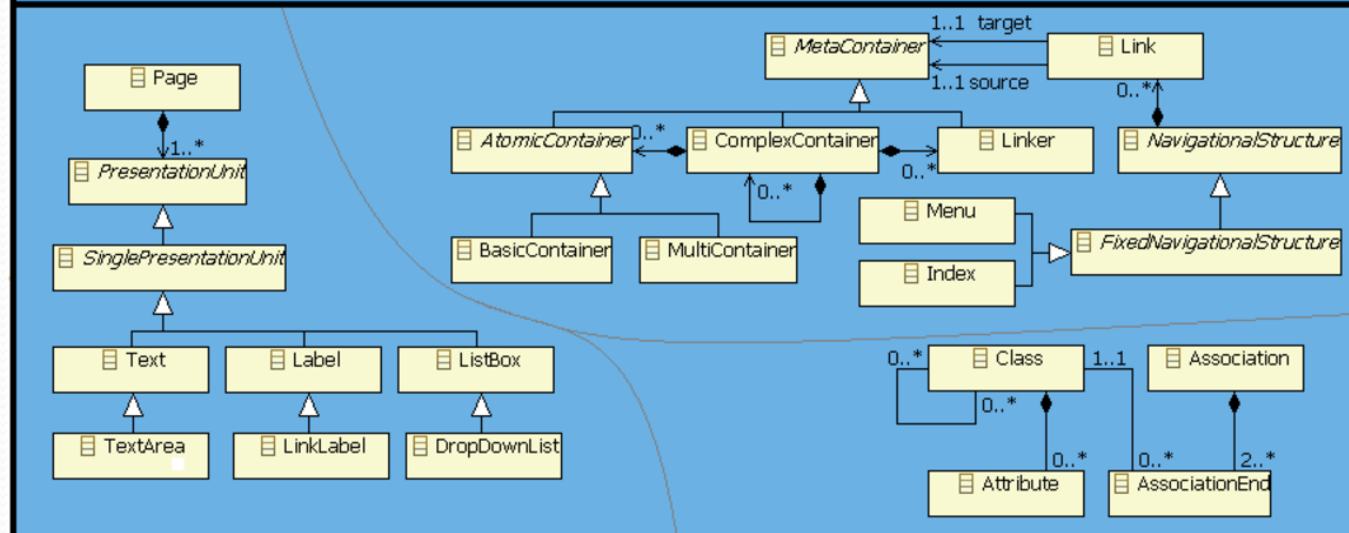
Page

1..*

PresentationUnit

SinglePresentationUnit

Text

Label

ListBox

TextArea

LinkLabel

DropDownList

1..1 target

MetaContainer

Link

1..1 source

0..*

AtomicContainer

0..*

ComplexContainer

Linker

NavigationalStructure

0..*

0..*

BasicContainer

MultiContainer

Menu

Index

FixedNavigationalStructure

0..*

Class

1..1

Association

0..*

0..*

0..*

2..*

Attribute

AssociationEnd